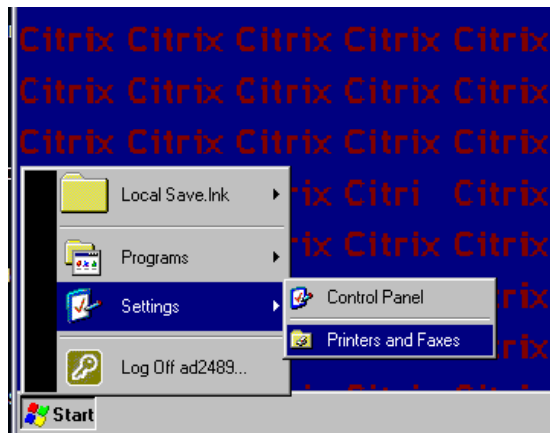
Citrix Citrix Citrix Citrix Citrix
Citrix Citrix Citrix Citrix Citrix
Citrix Citrix Citrix Citrix Citrix
rix Citri Citrix
rix Citrix Citrix
rix
rix

Local Save.lnk
Programs
Settings
Log Off ad2489...

Control Panel
Printers and Faxes

Start